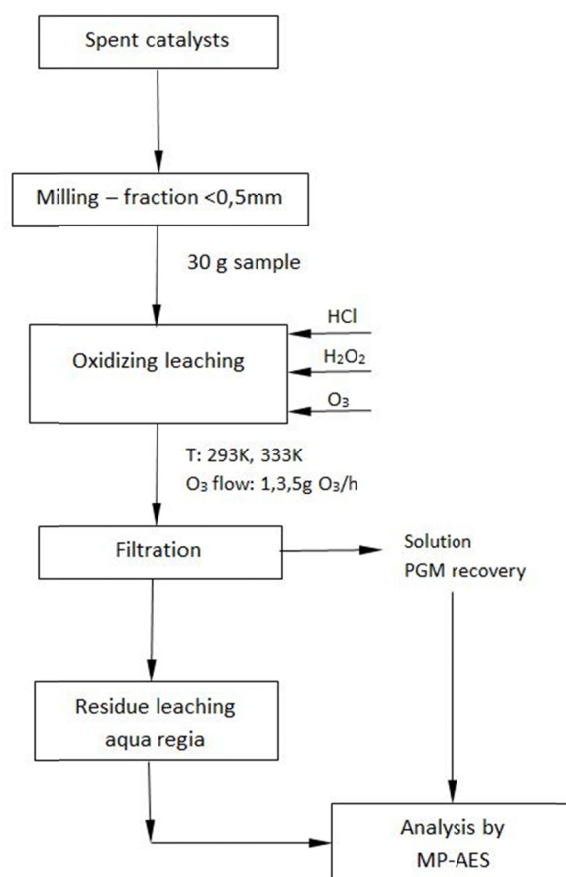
Spent catalysts

Milling – fraction <0,5mm

30 g sample

HCl

$H_2O_2$

$O_3$

Oxidizing leaching

T: 293K, 333K
$O_3$ flow: 1,3,5g $O_3$/h

Filtration

Solution
PGM recovery

Residue leaching
aqua regia

Analysis by
MP-AES